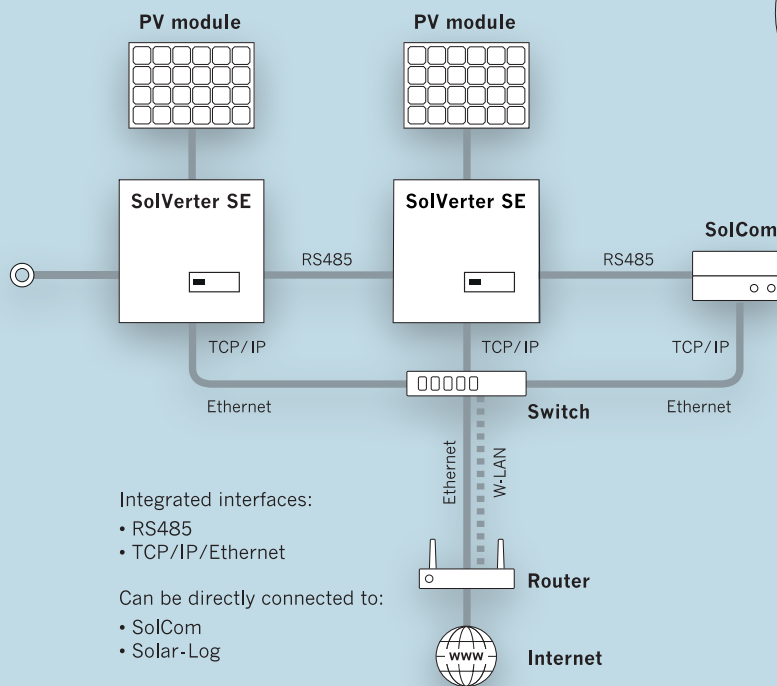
PV module

PV module

SolVerter SE

SolVerter SE

SolCom

RS485

RS485

TCP/IP

TCP/IP

TCP/IP

Ethernet

Switch

Ethernet

Ethernet

W-LAN

Integrated interfaces:
• RS485
• TCP/IP/Ethernet

Can be directly connected to:
• SolCom
• Solar-Log

Router

WWW

Internet